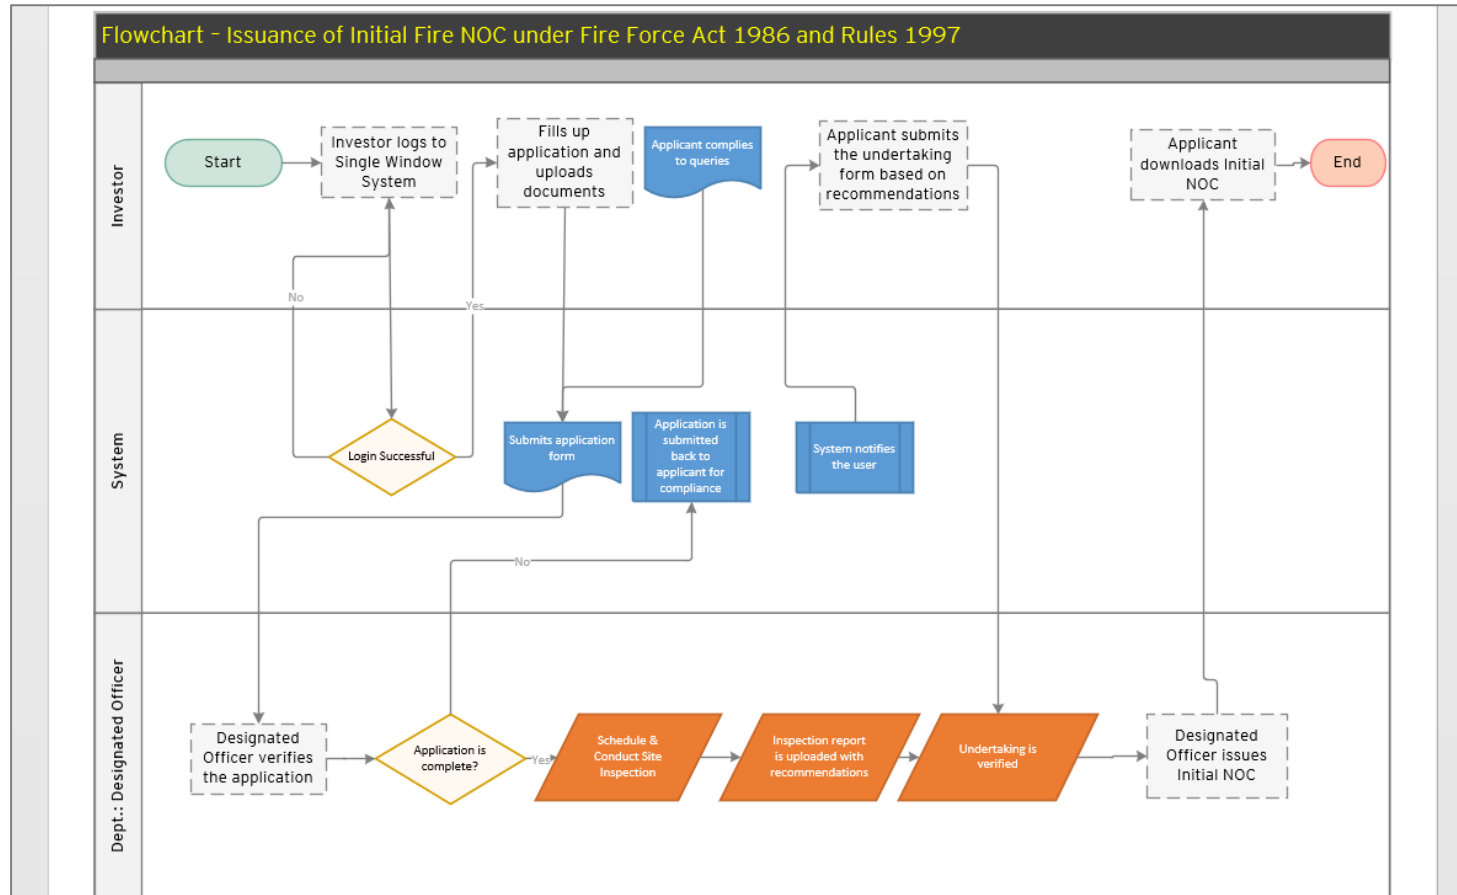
Flowchart - Issuance of Initial Fire NOC under Fire Force Act 1986 and Rules 1997

Investor

Start

Investor logs to Single Window System

Fills up application and uploads documents

Applicant complies to queries

Applicant submits the undertaking form based on recommendations

Applicant downloads Initial NOC

End

No

Yes

System

Login Successful

Submits application form

Application is submitted back to applicant for compliance

System notifies the user

No

Dept.: Designated Officer

Designated Officer verifies the application

Application is complete?

Yes

Schedule & Conduct Site Inspection

Inspection report is uploaded with recommendations

Undertaking is verified

Designated Officer issues Initial NOC